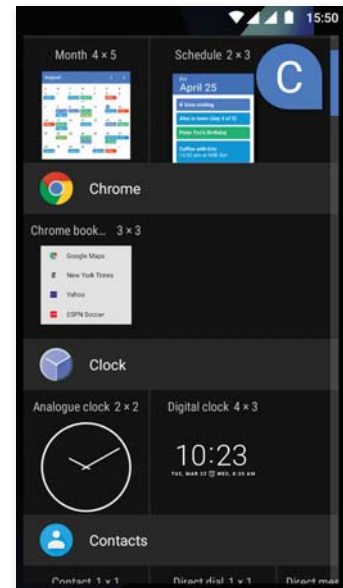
15:50

Month 4 × 5

August

Schedule 2 × 3

Fri
April 25

A Steve visiting
Alex in town (day 4 of 5)
Peter Fox's Birthday
Coffee with Eric

C

Chrome

Chrome book... 3 × 3

Google Maps
New York Times
Yahoo
ESPN Soccer

Clock

Analogue clock 2 × 2

Digital clock 4 × 3

10:23
TUE, MAR 22 WED, 6:30AM

Contacts

Contact 1 × 1

Direct dial 1 × 1

Direct mes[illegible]